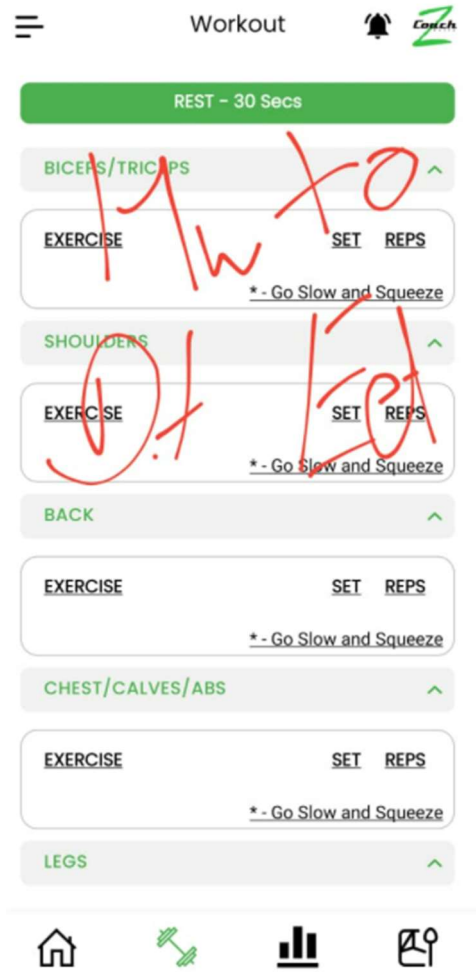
Workout

Coach Z

REST - 30 Secs

BICEPS/TRICEPS

| EXERCISE | SET | REPS |
|---|---|---|

* - Go Slow and Squeeze

SHOULDERS

| EXERCISE | SET | REPS |
|---|---|---|

* - Go Slow and Squeeze

BACK

| EXERCISE | SET | REPS |
|---|---|---|

* - Go Slow and Squeeze

CHEST/CALVES/ABS

| EXERCISE | SET | REPS |
|---|---|---|

* - Go Slow and Squeeze

LEGS

How to
Get Fat